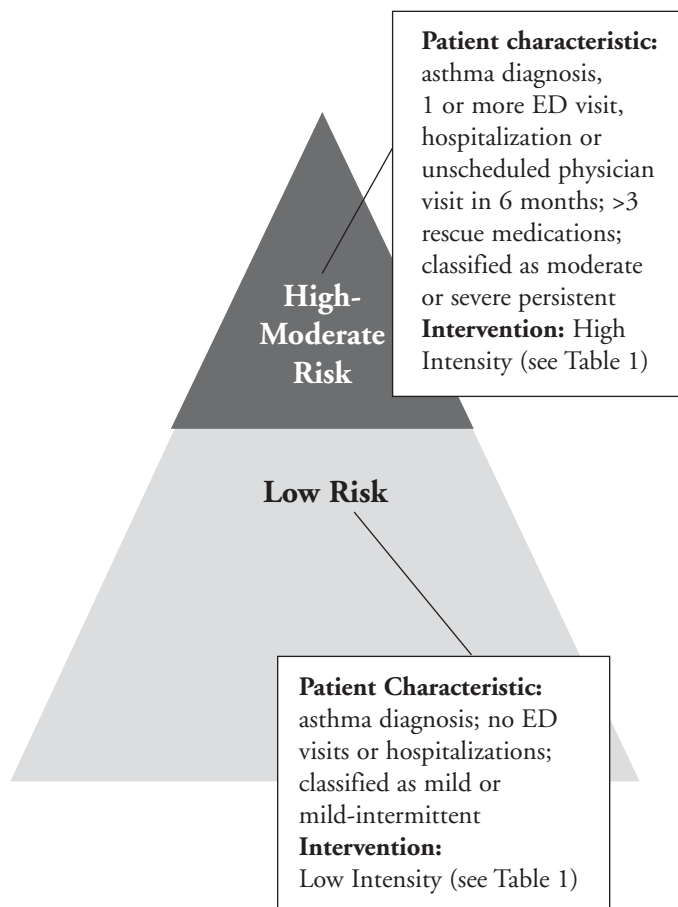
Patient characteristic: asthma diagnosis, 1 or more ED visit, hospitalization or unscheduled physician visit in 6 months; >3 rescue medications; classified as moderate or severe persistent
Intervention: High Intensity (see Table 1)

High-Moderate Risk

Low Risk

Patient Characteristic: asthma diagnosis; no ED visits or hospitalizations; classified as mild or mild-intermittent
Intervention:
Low Intensity (see Table 1)